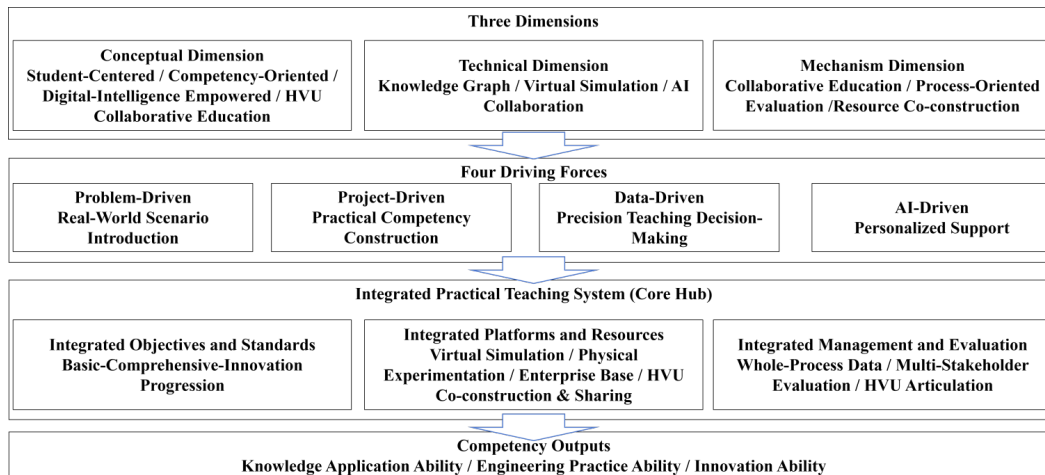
Three Dimensions

Conceptual Dimension
Student-Centered / Competency-Oriented / Digital-Intelligence Empowered / HVU Collaborative Education

Technical Dimension
Knowledge Graph / Virtual Simulation / AI Collaboration

Mechanism Dimension
Collaborative Education / Process-Oriented Evaluation /Resource Co-construction

Four Driving Forces

Problem-Driven
Real-World Scenario Introduction

Project-Driven
Practical Competency Construction

Data-Driven
Precision Teaching Decision-Making

AI-Driven
Personalized Support

Integrated Practical Teaching System (Core Hub)

Integrated Objectives and Standards
Basic-Comprehensive-Innovation Progression

Integrated Platforms and Resources
Virtual Simulation / Physical Experimentation / Enterprise Base / HVU Co-construction & Sharing

Integrated Management and Evaluation
Whole-Process Data / Multi-Stakeholder Evaluation / HVU Articulation

Competency Outputs
Knowledge Application Ability / Engineering Practice Ability / Innovation Ability